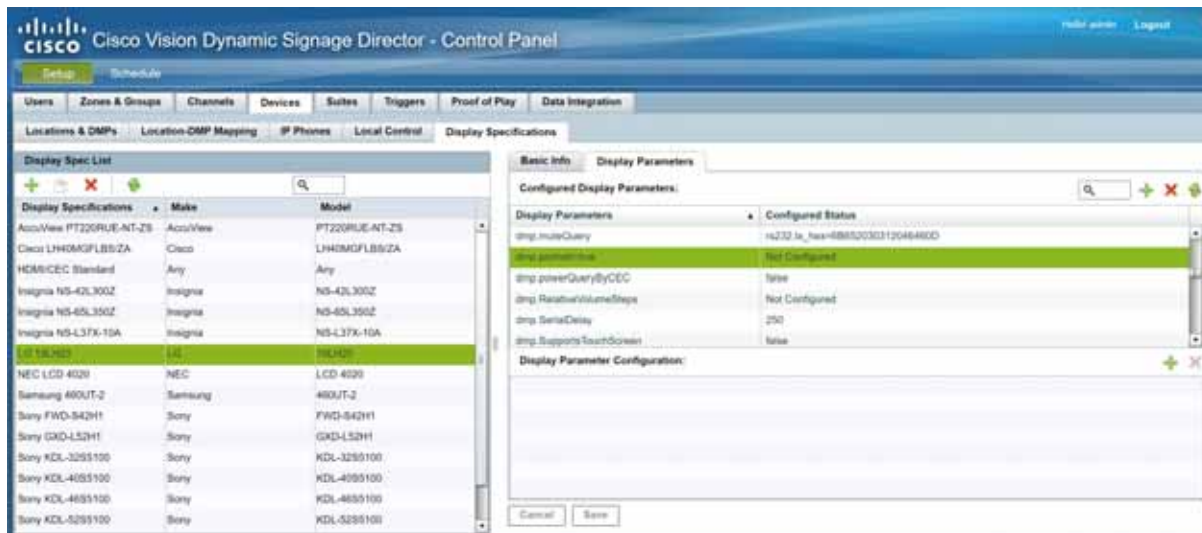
Cisco Vision Dynamic Signage Director - Control Panel

Hello admin Logout

Setup Schedule

Users | Zones & Groups | Channels | Devices | Suites | Triggers | Proof of Play | Data Integration

Locations & DMPs | Location-DMP Mapping | IP Phones | Local Control | Display Specifications

Display Spec List

| Display Specifications | Make | Model |
|---|---|---|
| AccuView PT220RUE-NT-ZS | AccuView | PT220RUE-NT-ZS |
| Cisco LH40MGFLBS/ZA | Cisco | LH40MGFLBS/ZA |
| HDMI/CEC Standard | Any | Any |
| Insignia NS-42L300Z | Insignia | NS-42L300Z |
| Insignia NS-65L350Z | Insignia | NS-65L350Z |
| Insignia NS-L37X-10A | Insignia | NS-L37X-10A |
| LG 19LH20 | LG | 19LH20 |
| NEC LCD 4020 | NEC | LCD 4020 |
| Samsung 460UT-2 | Samsung | 460UT-2 |
| Sony FWD-S42H1 | Sony | FWD-S42H1 |
| Sony GXD-L52H1 | Sony | GXD-L52H1 |
| Sony KDL-32S5100 | Sony | KDL-32S5100 |
| Sony KDL-40S5100 | Sony | KDL-40S5100 |
| Sony KDL-46S5100 | Sony | KDL-46S5100 |
| Sony KDL-52S5100 | Sony | KDL-52S5100 |

Basic Info | Display Parameters

Configured Display Parameters:

| Display Parameters | Configured Status |
|---|---|
| dmp.muteQuery | rs232.la_hex=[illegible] |
| dmp.portraitView | Not Configured |
| dmp.powerQueryByCEC | false |
| dmp.RelativeVolumeSteps | Not Configured |
| dmp.SerialDelay | 250 |
| dmp.SupportsTouchScreen | false |

Display Parameter Configuration:

Cancel Save